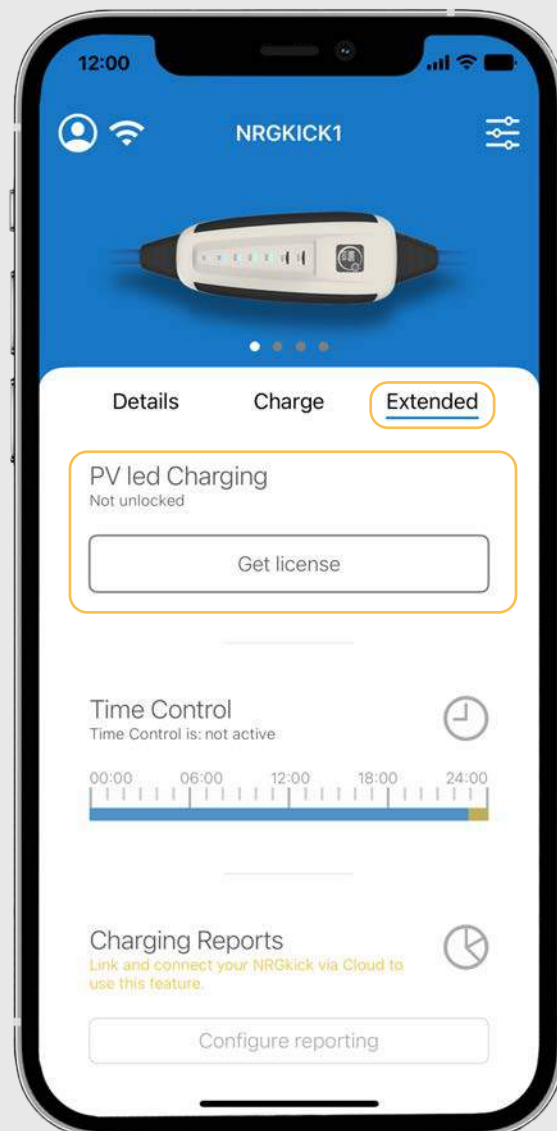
12:00

NRGKICK1

Details Charge Extended

PV led Charging
Not unlocked

Get license

Time Control
Time Control is: not active

00:00 06:00 12:00 18:00 24:00

Charging Reports
Link and connect your NRGkick via Cloud to use this feature.

Configure reporting